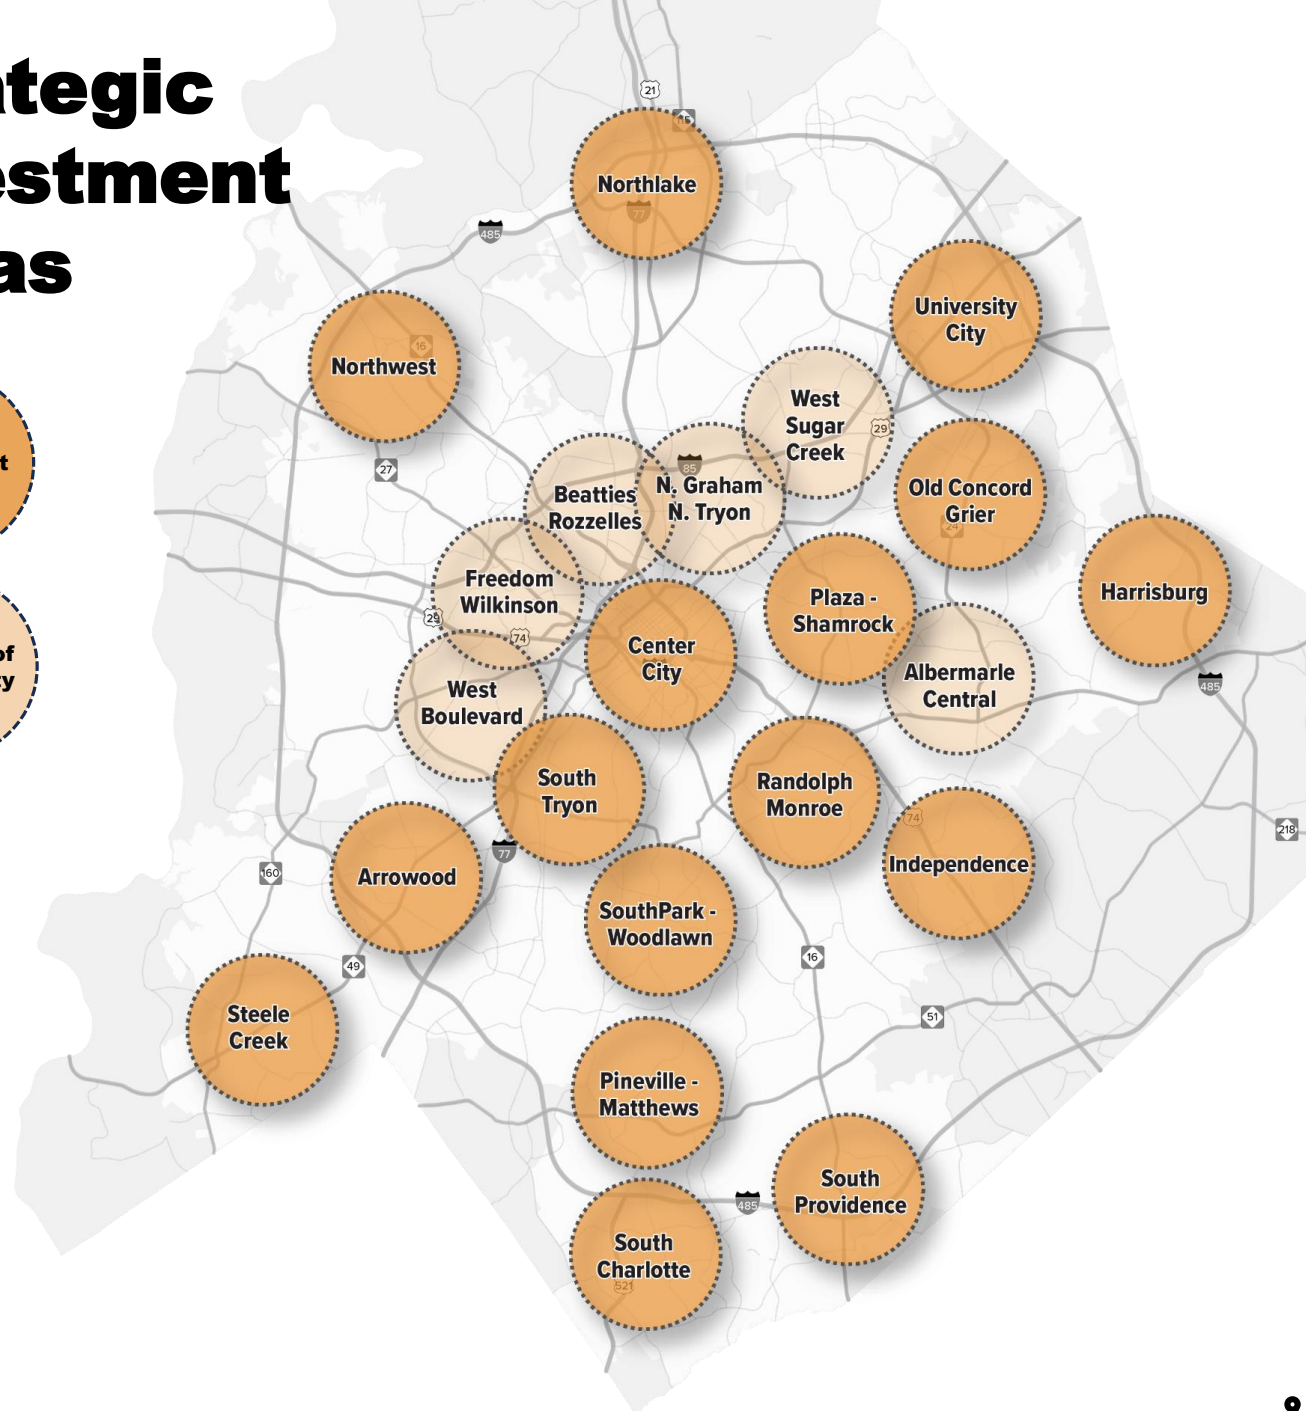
ategic
estment
as

t

of
ty

21
16
Northlake
77
485
University City
Northwest
16
West Sugar Creek
29
27
85
Beatties Rozzelles
N. Graham N. Tryon
Old Concord Grier
24
Freedom Wilkinson
Harrisburg
Plaza - Shamrock
29
74
Center City
Albermarle Central
485
West Boulevard
South Tryon
Randolph Monroe
74
218
Independence
77
Arrowood
160
SouthPark - Woodlawn
16
49
51
Steele Creek
Pineville - Matthews
South Providence
485
South Charlotte
521